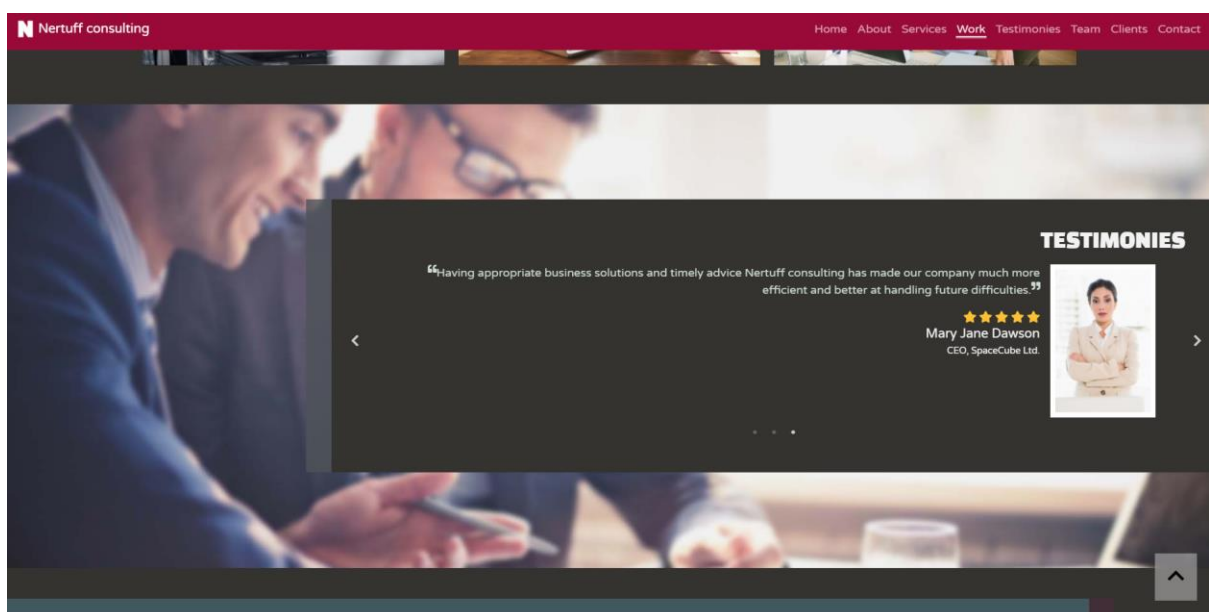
N Nertuff consulting

Home About Services Work Testimonies Team Clients Contact

TESTIMONIES

“Having appropriate business solutions and timely advice Nertuff consulting has made our company much more efficient and better at handling future difficulties.”

★★★★★
Mary Jane Dawson
CEO, SpaceCube Ltd.